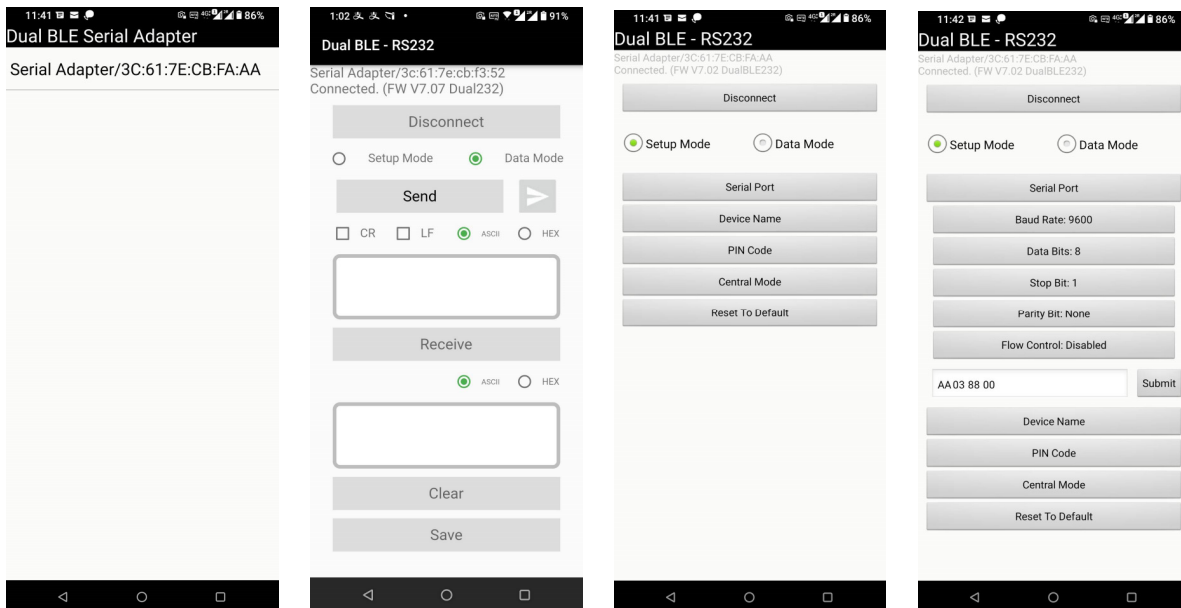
11:41 86%
Dual BLE Serial Adapter
Serial Adapter/3C:61:7E:CB:FA:AA

1:02 91%
Dual BLE - RS232
Serial Adapter/3c:61:7e:cb:f3:52
Connected. (FW V7.07 Dual232)
Disconnect
Setup Mode
Data Mode
Send
CR
LF
ASCII
HEX
Receive
ASCII
HEX
Clear
Save

11:41 86%
Dual BLE - RS232
Serial Adapter/3C:61:7E:CB:FA:AA
Connected. (FW V7.02 DualBLE232)
Disconnect
Setup Mode
Data Mode
Serial Port
Device Name
PIN Code
Central Mode
Reset To Default

11:42 86%
Dual BLE - RS232
Serial Adapter/3C:61:7E:CB:FA:AA
Connected. (FW V7.02 DualBLE232)
Disconnect
Setup Mode
Data Mode
Serial Port
Baud Rate: 9600
Data Bits: 8
Stop Bit: 1
Parity Bit: None
Flow Control: Disabled
AA 03 88 00
Submit
Device Name
PIN Code
Central Mode
Reset To Default